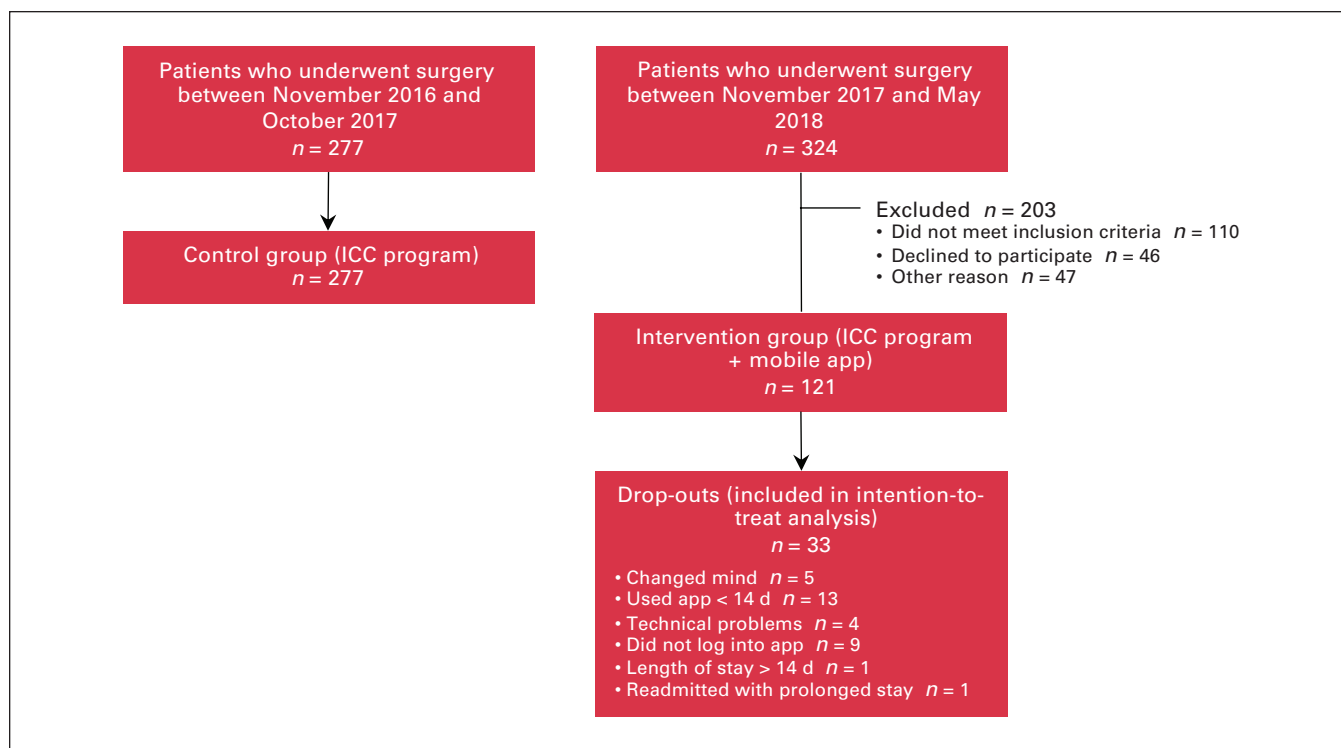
Patients who underwent surgery between November 2016 and October 2017
$n = 277$

Patients who underwent surgery between November 2017 and May 2018
$n = 324$

Control group (ICC program)
$n = 277$

Excluded $n = 203$
• Did not meet inclusion criteria $n = 110$
• Declined to participate $n = 46$
• Other reason $n = 47$

Intervention group (ICC program + mobile app)
$n = 121$

Drop-outs (included in intention-to-treat analysis)
$n = 33$
• Changed mind $n = 5$
• Used app < 14 d $n = 13$
• Technical problems $n = 4$
• Did not log into app $n = 9$
• Length of stay > 14 d $n = 1$
• Readmitted with prolonged stay $n = 1$